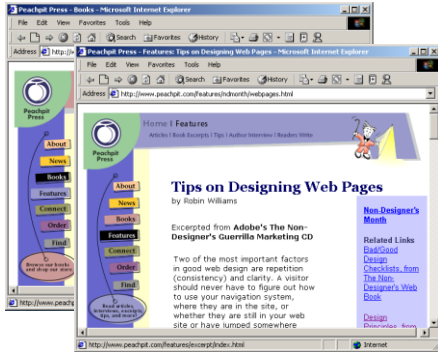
Peachpit Press - Books - Microsoft Internet Explorer
File Edit View Favorites Tools Help
Search Favorites History
Address http://www.peachpit

Peachpit Press
About
News
Books
Features
Connect
Order
Find
Browse our books and drop our store
http://www.peachpit

Peachpit Press - Features: Tips on Designing Web Pages - Microsoft Internet Explorer
File Edit View Favorites Tools Help
Search Favorites History
Address http://www.peachpit.com/features/ndmonth/webpages.html

Peachpit Press
Home | Features
Articles | Book Excerpts | Tips | Author Interview | Readers Write
About
News
Books
Features
Connect
Order
Find
Read articles, interviews, excerpts, tips, and more!

Tips on Designing Web Pages
by Robin Williams

Excerpted from Adobe's The Non-Designer's Guerrilla Marketing CD

Two of the most important factors in good web design are repetition (consistency) and clarity. A visitor should never have to figure out how to use your navigation system, where they are in the site, or whether they are still in your web site or have jumped somewhere

Non-Designer's Month

Related Links
Bad/Good Design Checklists, from The Non-Designer's Web Book

Design Principles, from

http://www.peachpit.com/features/excerpt/index.html
Internet